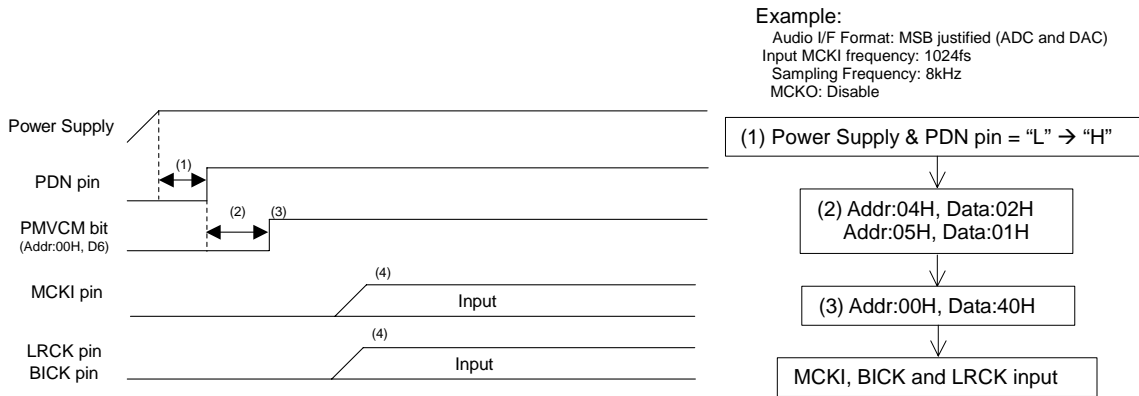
Example:
Audio I/F Format: MSB justified (ADC and DAC)
Input MCKI frequency: 1024fs
Sampling Frequency: 8kHz
MCKO: Disable

Power Supply

(1)

PDN pin

(2)

(3)

PMVCM bit
(Addr:00H, D6)

(4)

MCKI pin

Input

(4)

LRCK pin
BICK pin

Input

(1) Power Supply & PDN pin = "L" → "H"

(2) Addr:04H, Data:02H
Addr:05H, Data:01H

(3) Addr:00H, Data:40H

MCKI, BICK and LRCK input